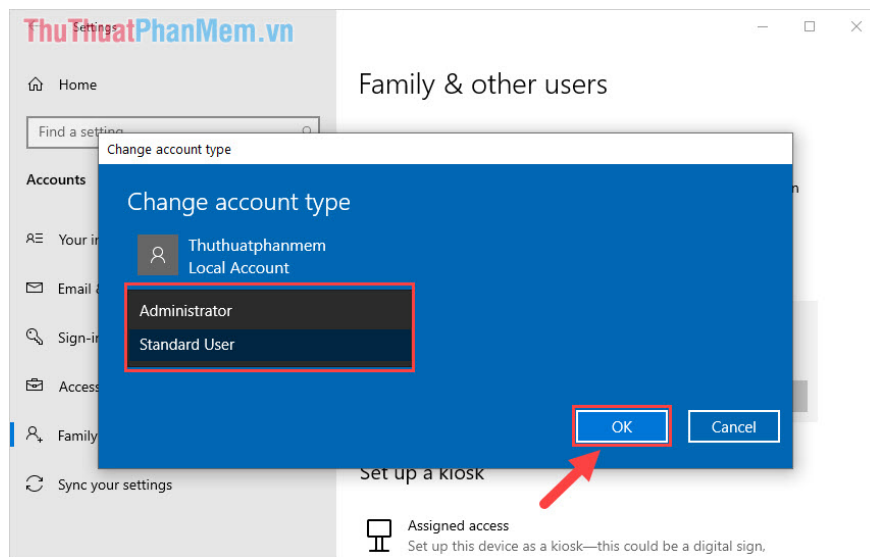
ThuThuatPhanMem.vn

Settings

Home

Find a setting

Accounts

Your in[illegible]

Email &

Sign-in

Access

Family

Sync your settings

Family & other users

Change account type

Change account type

Thuthuatphanmem
Local Account

Administrator

Standard User

OK

Cancel

Set up a kiosk

Assigned access
Set up this device as a kiosk—this could be a digital sign,